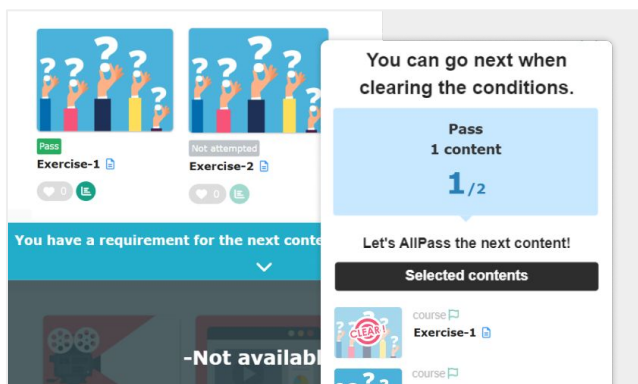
Pass
Exercise-1

0

Not attempted
Exercise-2

0

You have a requirement for the next conte

-Not availab

You can go next when clearing the conditions.

Pass
1 content
1/2

Let's AllPass the next content!

Selected contents

CLEAR!
course
Exercise-1

course